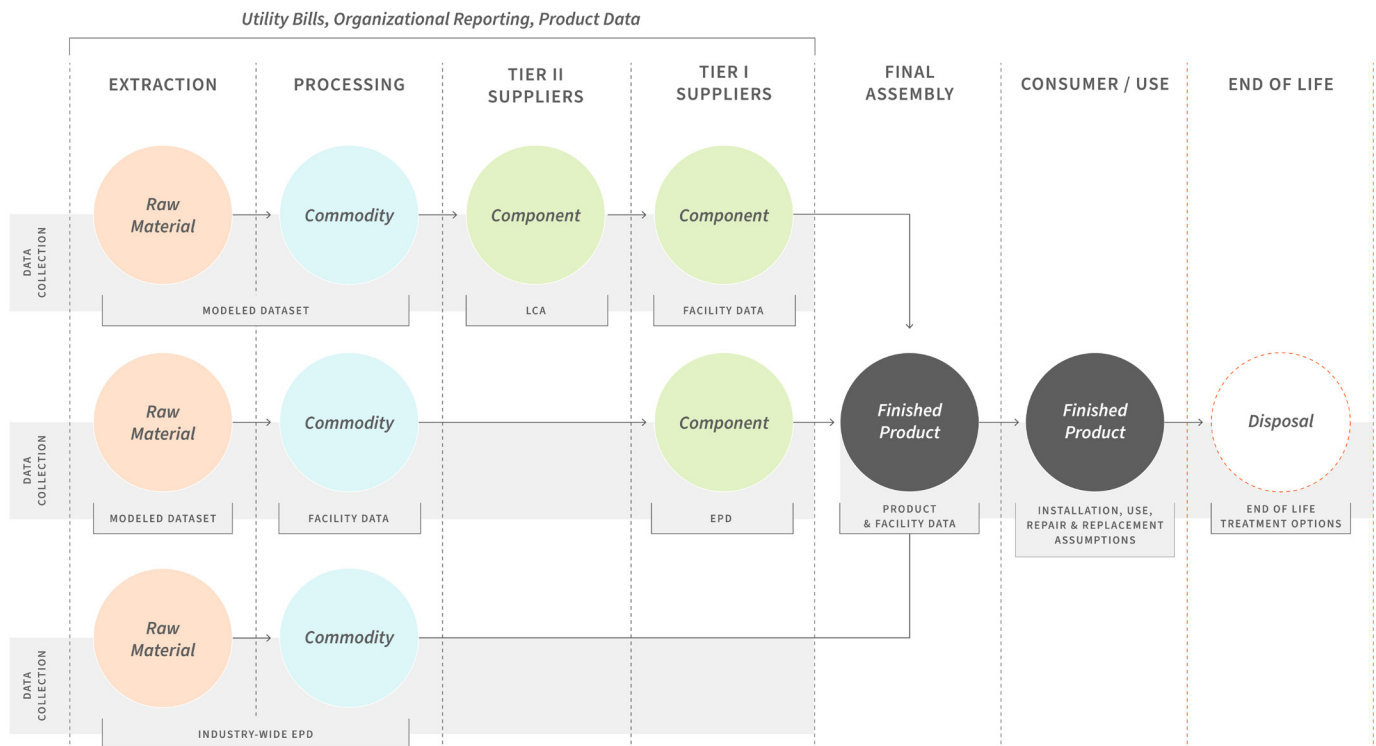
Utility Bills, Organizational Reporting, Product Data

EXTRACTION

PROCESSING

TIER II SUPPLIERS

TIER I SUPPLIERS

FINAL ASSEMBLY

CONSUMER / USE

END OF LIFE

DATA COLLECTION

Raw Material

Commodity

Component

Component

MODELED DATASET

LCA

FACILITY DATA

DATA COLLECTION

Raw Material

Commodity

Component

Finished Product

Finished Product

Disposal

MODELED DATASET

FACILITY DATA

EPD

PRODUCT & FACILITY DATA

INSTALLATION, USE, REPAIR & REPLACEMENT ASSUMPTIONS

END OF LIFE TREATMENT OPTIONS

DATA COLLECTION

Raw Material

Commodity

INDUSTRY-WIDE EPD